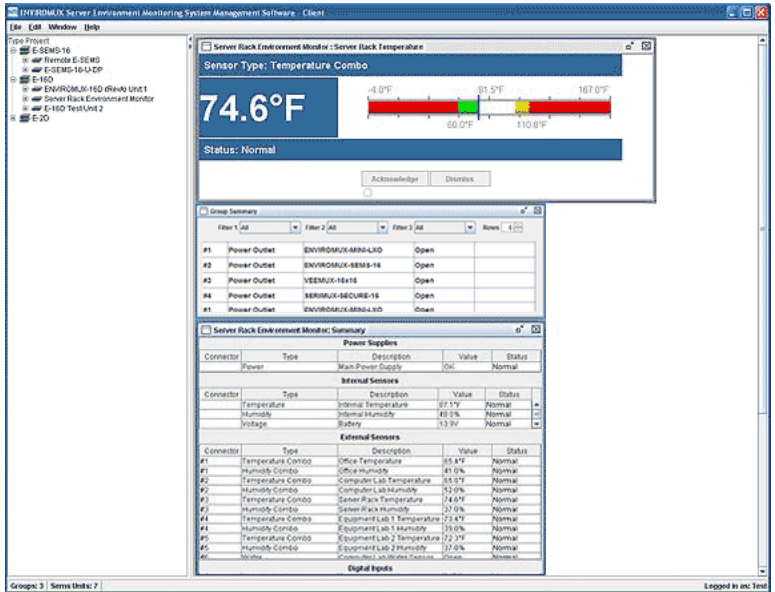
ENVIROMUX Server Environment Monitoring System Management Software - Client

File Edit Window Help

Type Project
E-SEMS-16
Remote E-SEMS
E-SEMS-16-U-DP
E-16D
ENVIROMUX-16D (RevA) Unit 1
Server Rack Environment Monitor
E-16D Test Unit 2
E-2D

Server Rack Environment Monitor : Server Rack Temperature

Sensor Type: Temperature Combo

74.6°F

-4.0°F
81.5°F
167.0°F
60.0°F
110.0°F

Status: Normal

Acknowledge
Dismiss

Group Summary

Filter 1 All
Filter 2 All
Filter 3 All
Rows 4

| | | | |
|---|---|---|---|
| #1 | Power Outlet | ENVIROMUX-MINI-LXO | Open |
| #2 | Power Outlet | ENVIROMUX-SEMS-16 | Open |
| #3 | Power Outlet | VEEMUX-16x16 | Open |
| #4 | Power Outlet | SERIMUX-SECURE-16 | Open |
| #1 | Power Outlet | ENVIROMUX-MINI-LXO | |

Server Rack Environment Monitor: Summary

Power Supplies

| Connector | Type | Description | Value | Status |
|---|---|---|---|---|
| | Power | Main Power Supply | OK | Normal |

Internal Sensors

| Connector | Type | Description | Value | Status |
|---|---|---|---|---|
| | Temperature | Internal Temperature | 87.1°F | Normal |
| | Humidity | Internal Humidity | 40.0% | Normal |
| | Voltage | Battery | 13.9V | Normal |

External Sensors

| Connector | Type | Description | Value | Status |
|---|---|---|---|---|
| #1 | Temperature Combo | Office Temperature | 65.4°F | Normal |
| #1 | Humidity Combo | Office Humidity | 41.0% | Normal |
| #2 | Temperature Combo | Computer Lab Temperature | 65.0°F | Normal |
| #2 | Humidity Combo | Computer Lab Humidity | 52.0% | Normal |
| #3 | Temperature Combo | Server Rack Temperature | 74.6°F | Normal |
| #3 | Humidity Combo | Server Rack Humidity | 37.0% | Normal |
| #4 | Temperature Combo | Equipment Lab 1 Temperature | 73.4°F | Normal |
| #4 | Humidity Combo | Equipment Lab 1 Humidity | 39.0% | Normal |
| #5 | Temperature Combo | Equipment Lab 2 Temperature | 72.3°F | Normal |
| #5 | Humidity Combo | Equipment Lab 2 Humidity | 37.0% | Normal |
| #6 | Water | Computer Lab Water Sensor | Open | Normal |

Digital Inputs

Groups: 3 | Sems Units: 7
Logged in as: Test